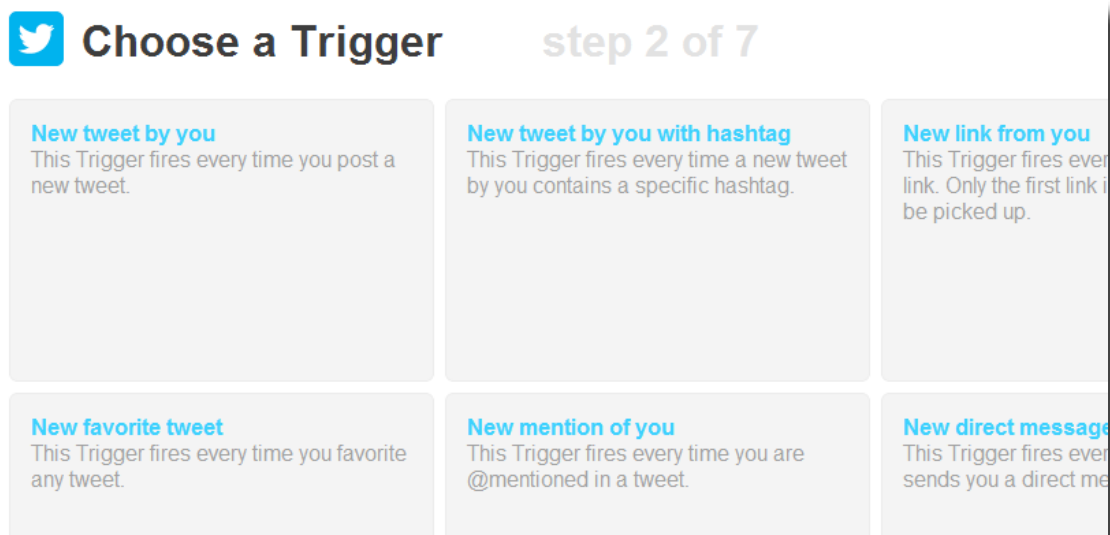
Choose a Trigger step 2 of 7

New tweet by you
This Trigger fires every time you post a new tweet.

New tweet by you with hashtag
This Trigger fires every time a new tweet by you contains a specific hashtag.

New link from you
This Trigger fires ever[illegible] link. Only the first link i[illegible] be picked up.

New favorite tweet
This Trigger fires every time you favorite any tweet.

New mention of you
This Trigger fires every time you are @mentioned in a tweet.

New direct message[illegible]
This Trigger fires ever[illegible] sends you a direct me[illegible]